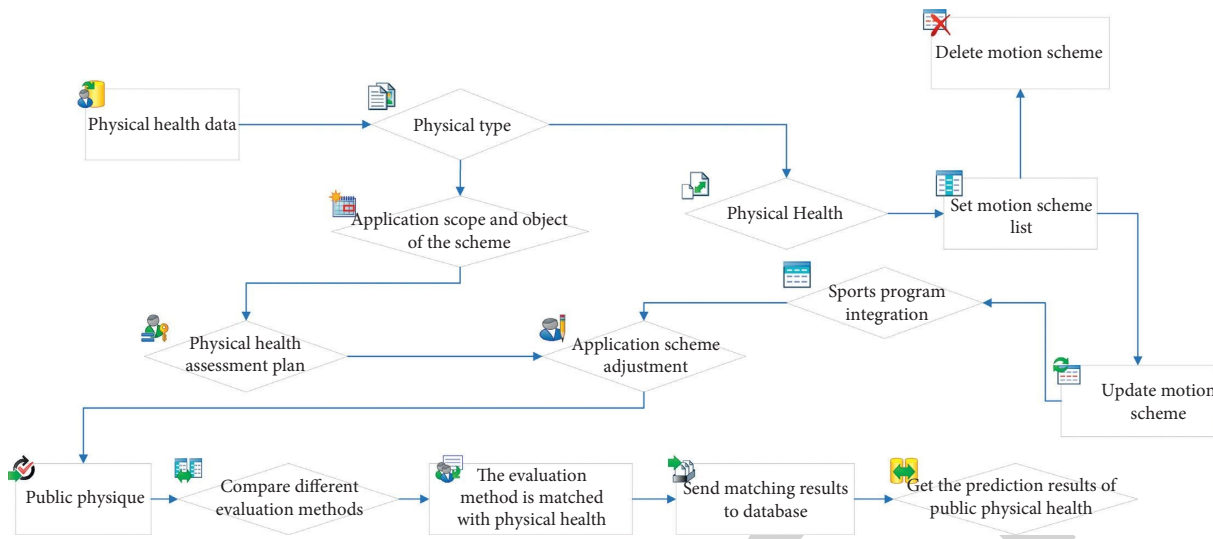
Delete motion scheme

Physical health data

Physical type

Application scope and object of the scheme

Physical Health

Set motion scheme list

Sports program integration

Physical health assessment plan

Application scheme adjustment

Update motion scheme

Public physique

Compare different evaluation methods

The evaluation method is matched with physical health

Send matching results to database

Get the prediction results of public physical health